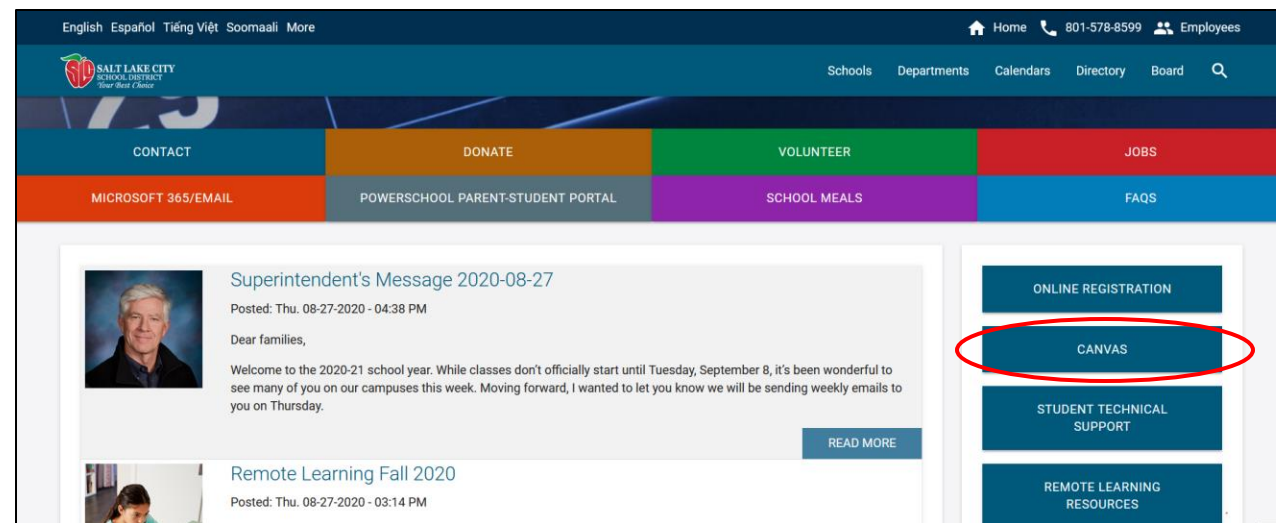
English Español Tiếng Việt Soomaali More

Home 801-578-8599 Employees

SALT LAKE CITY SCHOOL DISTRICT Your Best Choice

Schools Departments Calendars Directory Board

CONTACT
DONATE
VOLUNTEER
JOBS
MICROSOFT 365/EMAIL
POWERSCHOOL PARENT-STUDENT PORTAL
SCHOOL MEALS
FAQS

Superintendent's Message 2020-08-27

Posted: Thu. 08-27-2020 - 04:38 PM

Dear families,

Welcome to the 2020-21 school year. While classes don't officially start until Tuesday, September 8, it's been wonderful to see many of you on our campuses this week. Moving forward, I wanted to let you know we will be sending weekly emails to you on Thursday.

READ MORE

Remote Learning Fall 2020

Posted: Thu. 08-27-2020 - 03:14 PM

ONLINE REGISTRATION
CANVAS
STUDENT TECHNICAL SUPPORT
REMOTE LEARNING RESOURCES